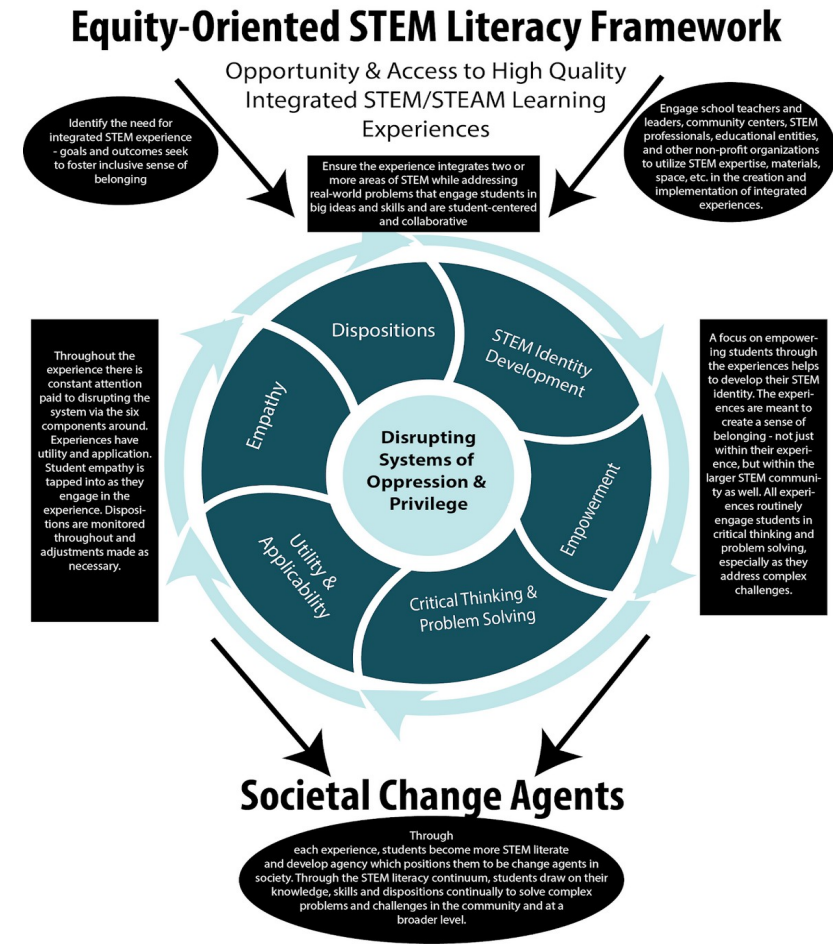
Equity-Oriented STEM Literacy Framework

Opportunity & Access to High Quality Integrated STEM/STEAM Learning Experiences

Identify the need for integrated STEM experience - goals and outcomes seek to foster inclusive sense of belonging

Ensure the experience integrates two or more areas of STEM while addressing real-world problems that engage students in big ideas and skills and are student-centered and collaborative

Engage school teachers and leaders, community centers, STEM professionals, educational entities, and other non-profit organizations to utilize STEM expertise, materials, space, etc. in the creation and implementation of integrated experiences.

Throughout the experience there is constant attention paid to disrupting the system via the six components around. Experiences have utility and application. Student empathy is tapped into as they engage in the experience. Dispositions are monitored throughout and adjustments made as necessary.

Dispositions

STEM Identity Development

Empathy

Disrupting Systems of Oppression & Privilege

Empowerment

Utility & Applicability

Critical Thinking & Problem Solving

A focus on empowering students through the experiences helps to develop their STEM identity. The experiences are meant to create a sense of belonging - not just within their experience, but within the larger STEM community as well. All experiences routinely engage students in critical thinking and problem solving, especially as they address complex challenges.

Societal Change Agents

Through each experience, students become more STEM literate and develop agency which positions them to be change agents in society. Through the STEM literacy continuum, students draw on their knowledge, skills and dispositions continually to solve complex problems and challenges in the community and at a broader level.